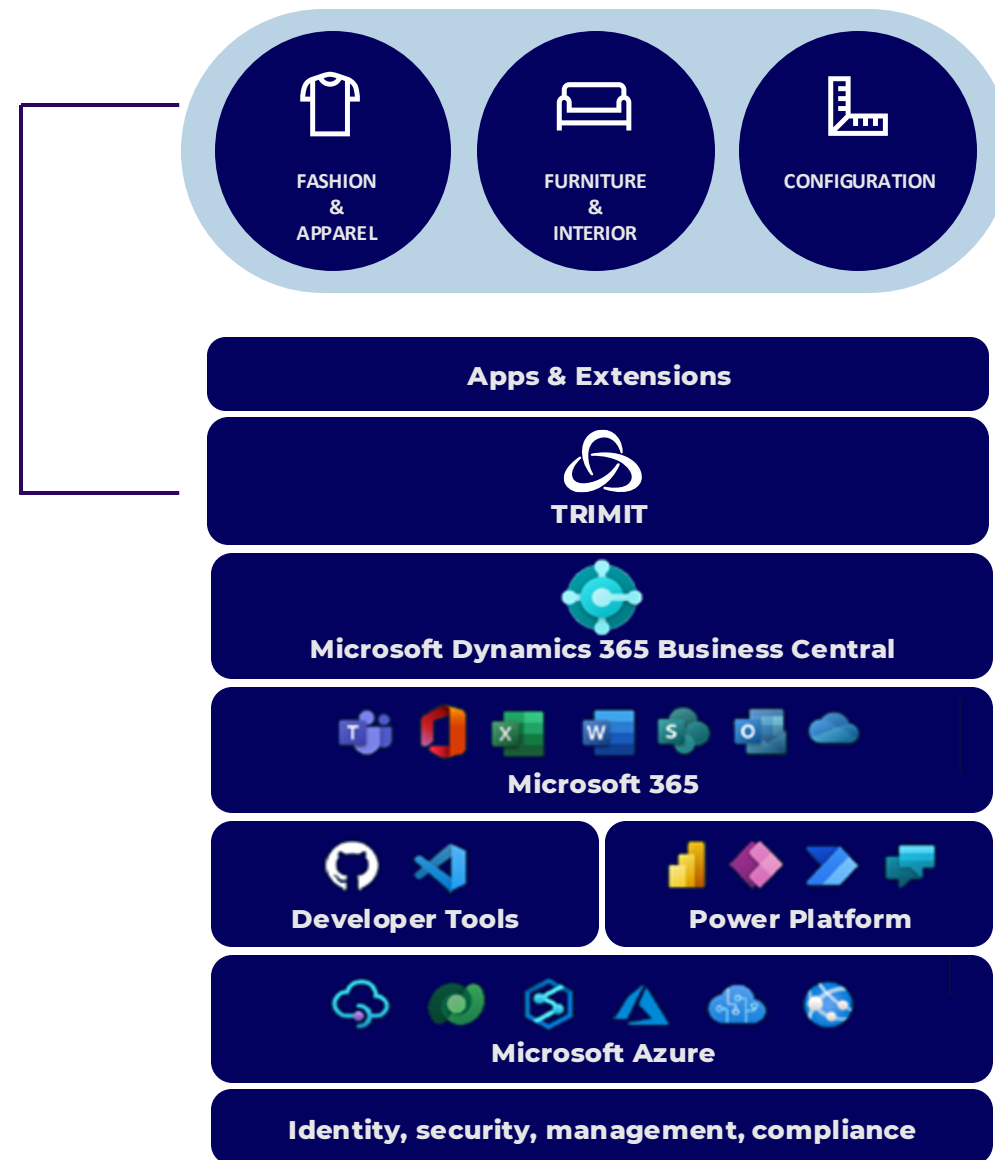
FASHION
&
APPAREL

FURNITURE
&
INTERIOR

CONFIGURATION

Apps & Extensions

TRIMIT

Microsoft Dynamics 365 Business Central

T X W S O

Microsoft 365

Developer Tools

Power Platform

Microsoft Azure

Identity, security, management, compliance